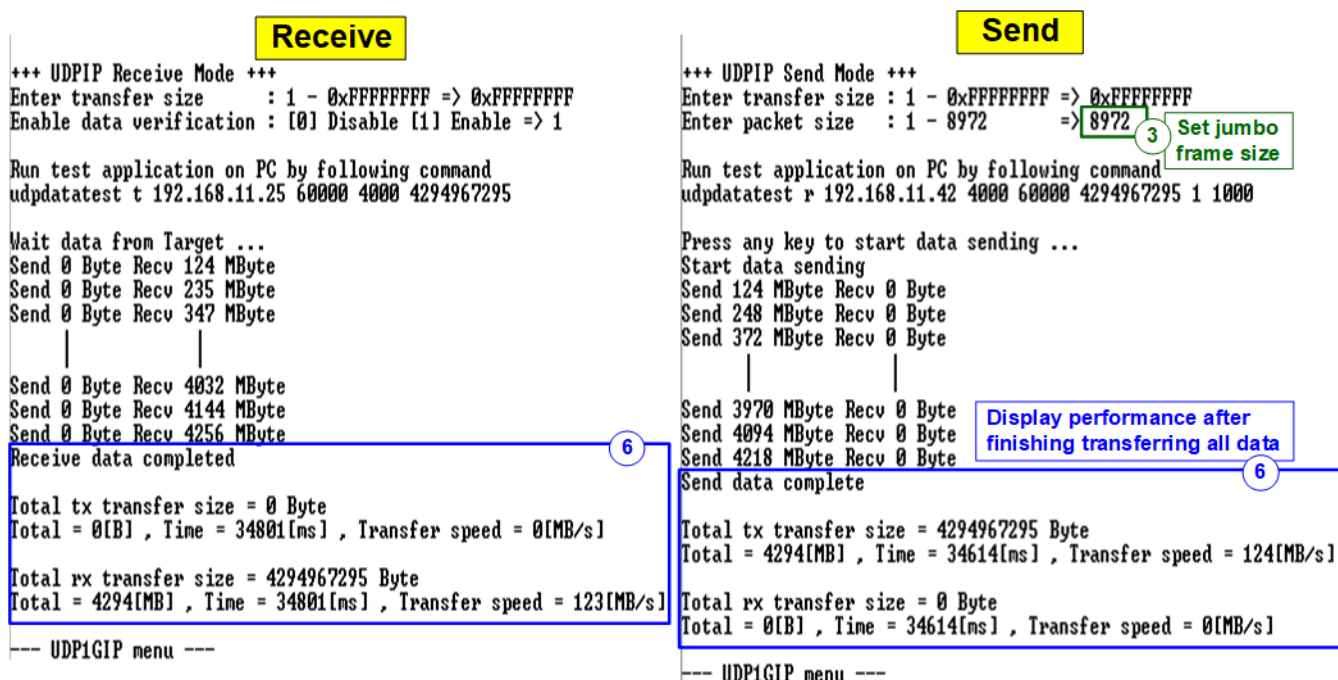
Receive

+++ UDPIP Receive Mode +++
Enter transfer size : 1 - 0xFFFFFFFF => 0xFFFFFFFF
Enable data verification : [0] Disable [1] Enable => 1

Run test application on PC by following command
udpdatatest t 192.168.11.25 60000 4000 4294967295

Wait data from Target ...
Send 0 Byte Recv 124 MByte
Send 0 Byte Recv 235 MByte
Send 0 Byte Recv 347 MByte

Send 0 Byte Recv 4032 MByte
Send 0 Byte Recv 4144 MByte
Send 0 Byte Recv 4256 MByte

6

Receive data completed

Total tx transfer size = 0 Byte
Total = 0[B] , Time = 34801[ms] , Transfer speed = 0[MB/s]

Total rx transfer size = 4294967295 Byte
Total = 4294[MB] , Time = 34801[ms] , Transfer speed = 123[MB/s]

--- UDP1GIP menu ---

Send

+++ UDPIP Send Mode +++
Enter transfer size : 1 - 0xFFFFFFFF => 0xFFFFFFFF
Enter packet size : 1 - 8972 => 8972

3 Set jumbo frame size

Run test application on PC by following command
udpdatatest r 192.168.11.42 4000 60000 4294967295 1 1000

Press any key to start data sending ...
Start data sending
Send 124 MByte Recv 0 Byte
Send 248 MByte Recv 0 Byte
Send 372 MByte Recv 0 Byte

Send 3970 MByte Recv 0 Byte
Send 4094 MByte Recv 0 Byte
Send 4218 MByte Recv 0 Byte

Display performance after finishing transferring all data

6

Send data complete

Total tx transfer size = 4294967295 Byte
Total = 4294[MB] , Time = 34614[ms] , Transfer speed = 124[MB/s]

Total rx transfer size = 0 Byte
Total = 0[B] , Time = 34614[ms] , Transfer speed = 0[MB/s]

--- UDP1GIP menu ---